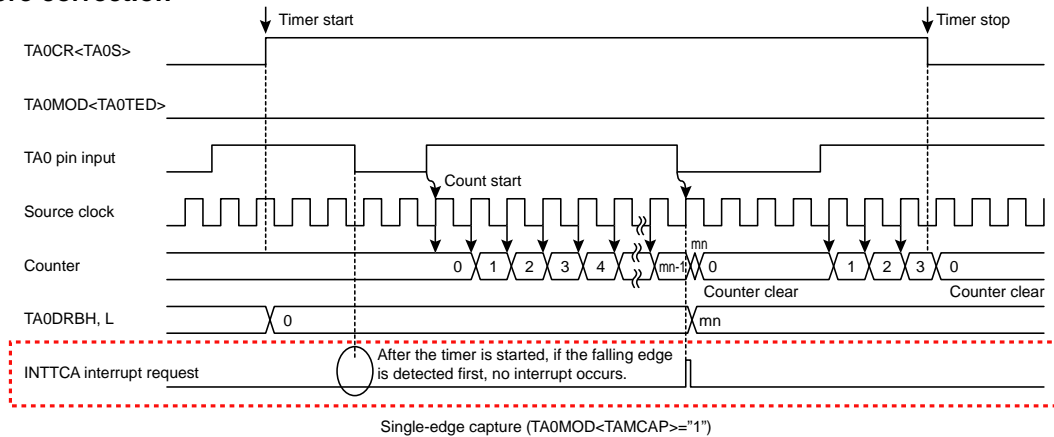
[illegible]
Timer start
Timer stop
TA0CR<TA0S>
TA0MOD<TA0TED>
TA0 pin input
Count start
Source clock
Counter
0 1 2 3 4 mn-1 mn 0 1 2 3 0
Counter clear
Counter clear
TA0DRBH, L
0
mn
INTTCA interrupt request
After the timer is started, if the falling edge is detected first, no interrupt occurs.
Single-edge capture (TA0MOD<TAMCAP>="1")